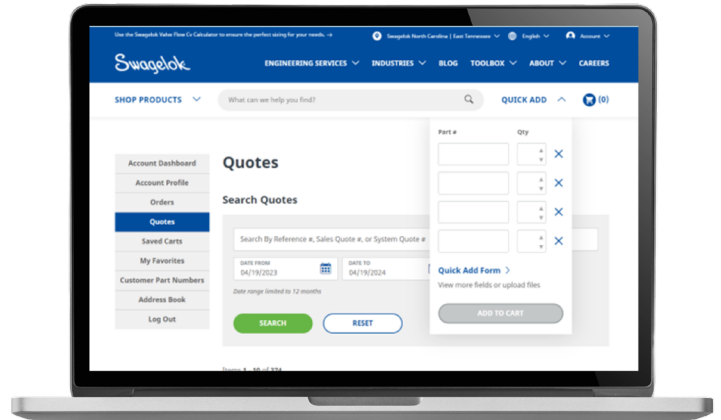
Use the Swagelok Valve Flow Cv Calculator to ensure the perfect sizing for your needs. →

Swagelok North Carolina | East Tennessee

English

Account

Swagelok

ENGINEERING SERVICES

INDUSTRIES

BLOG

TOOLBOX

ABOUT

CAREERS

SHOP PRODUCTS

What can we help you find?

QUICK ADD

(0)

Account Dashboard

Account Profile

Orders

Quotes

Saved Carts

My Favorites

Customer Part Numbers

Address Book

Log Out

Quotes

Search Quotes

Search By Reference #, Sales Quote #, or System Quote #

DATE FROM
04/19/2023

DATE TO
04/19/2024

Date range limited to 12 months

SEARCH

RESET

Items 1 - 10 of 374

Part #

Qty

Quick Add Form

View more fields or upload files

ADD TO CART